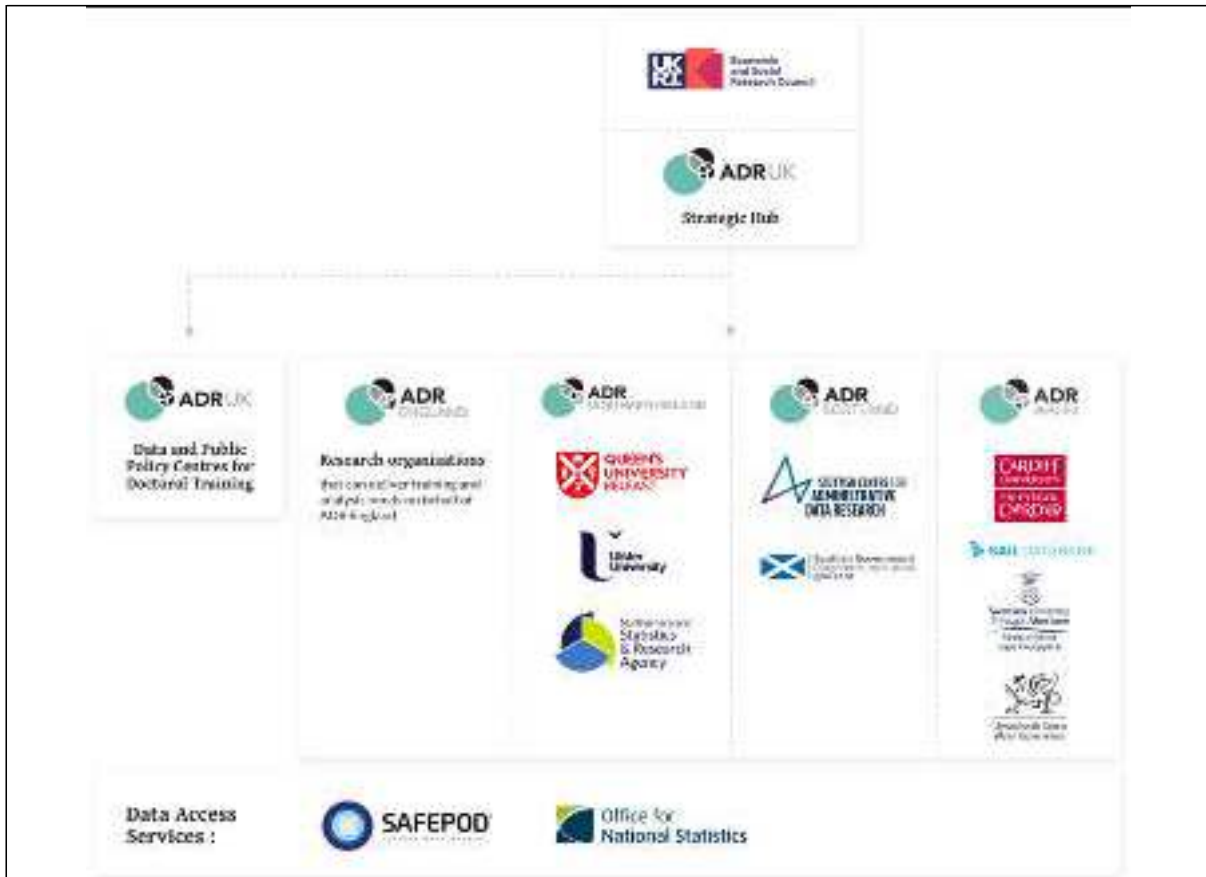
UK RI Economic and Social Research Council

ADR UK

Strategic Hub

ADR UK

Data and Public Policy Centres for Doctoral Training

ADR ENGLAND

Research organisations

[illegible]

ADR NORTHERN IRELAND

QUEEN'S UNIVERSITY BELFAST

Ulster University

Northern Ireland Statistics & Research Agency

ADR SCOTLAND

SCOTTISH CENTRE FOR ADMINISTRATIVE DATA RESEARCH

Scottish Government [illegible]

ADR WALES

CARDIFF UNIVERSITY PRIFYSGOL CAERDYDD

SAIL DATABANK

Swansea University Prifysgol Abertawe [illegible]

Llywodraeth Cymru Welsh Government

Data Access Services :

SAFEPOD

Office for National Statistics